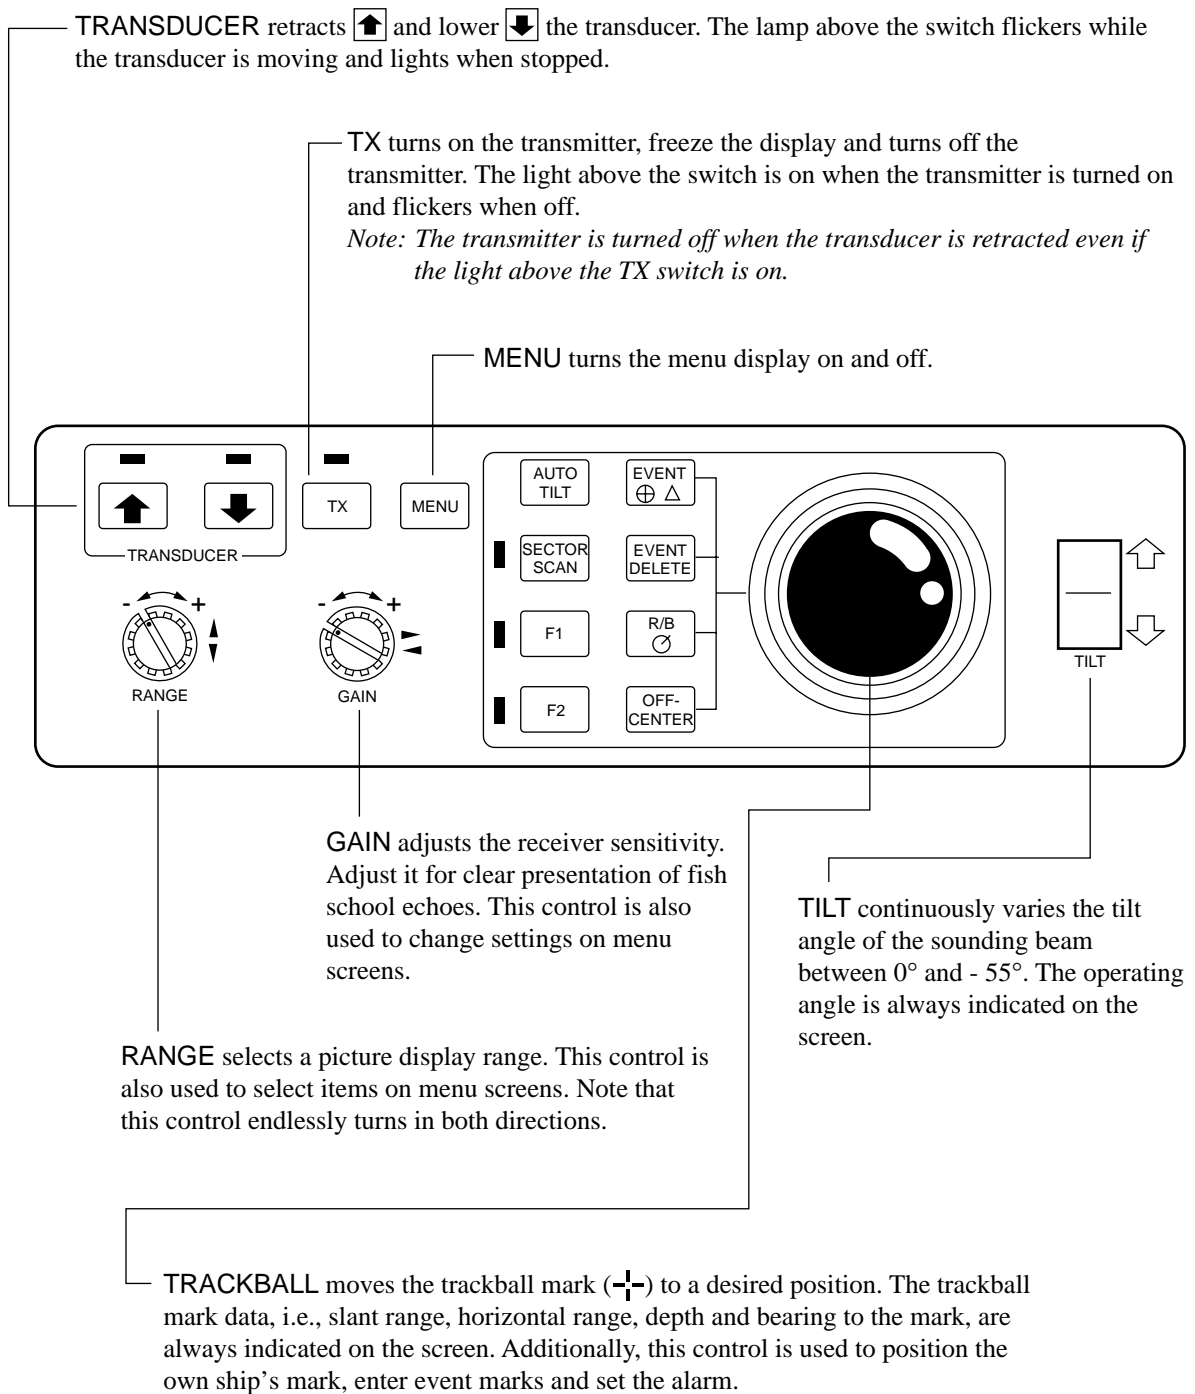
TRANSDUCER retracts ⬆ and lower ⬇ the transducer. The lamp above the switch flickers while the transducer is moving and lights when stopped.

TX turns on the transmitter, freeze the display and turns off the transmitter. The light above the switch is on when the transmitter is turned on and flickers when off.
*Note: The transmitter is turned off when the transducer is retracted even if the light above the TX switch is on.*

MENU turns the menu display on and off.

TRANSDUCER

TX

MENU

AUTO TILT

EVENT $\oplus$ $\triangle$

SECTOR SCAN

EVENT DELETE

F1

R/B

F2

OFF-CENTER

TILT

- +

RANGE

- +

GAIN

GAIN adjusts the receiver sensitivity. Adjust it for clear presentation of fish school echoes. This control is also used to change settings on menu screens.

TILT continuously varies the tilt angle of the sounding beam between 0° and - 55°. The operating angle is always indicated on the screen.

RANGE selects a picture display range. This control is also used to select items on menu screens. Note that this control endlessly turns in both directions.

TRACKBALL moves the trackball mark (-¦-) to a desired position. The trackball mark data, i.e., slant range, horizontal range, depth and bearing to the mark, are always indicated on the screen. Additionally, this control is used to position the own ship's mark, enter event marks and set the alarm.